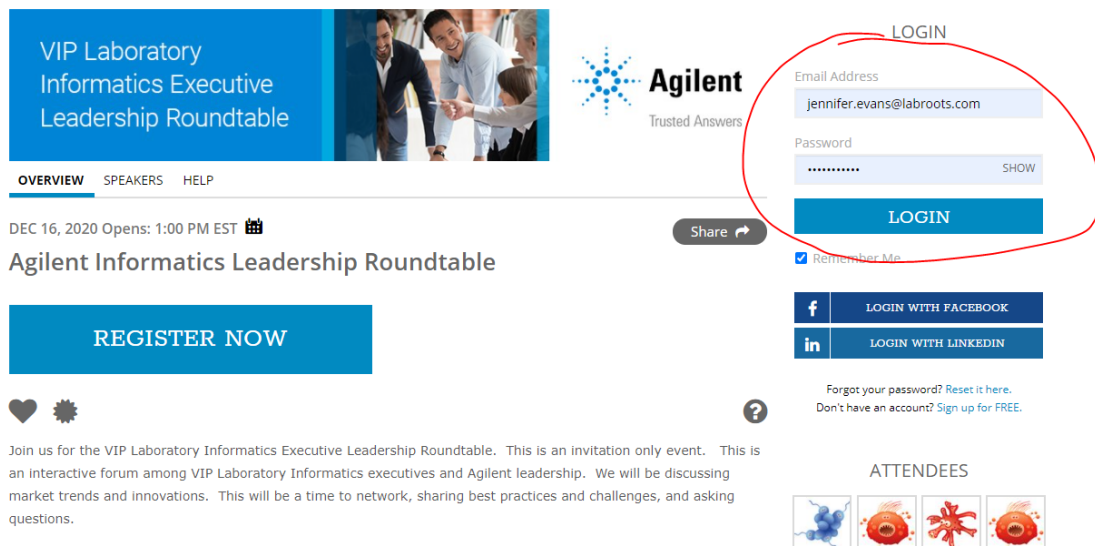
VIP Laboratory Informatics Executive Leadership Roundtable

Agilent
Trusted Answers

OVERVIEW SPEAKERS HELP

DEC 16, 2020 Opens: 1:00 PM EST

Share

Agilent Informatics Leadership Roundtable

REGISTER NOW

Join us for the VIP Laboratory Informatics Executive Leadership Roundtable. This is an invitation only event. This is an interactive forum among VIP Laboratory Informatics executives and Agilent leadership. We will be discussing market trends and innovations. This will be a time to network, sharing best practices and challenges, and asking questions.

LOGIN

Email Address
jennifer.evans@labroots.com

Password
••••••••••• SHOW

LOGIN

Remember Me

LOGIN WITH FACEBOOK

LOGIN WITH LINKEDIN

Forgot your password? Reset it here.
Don't have an account? Sign up for FREE.

ATTENDEES